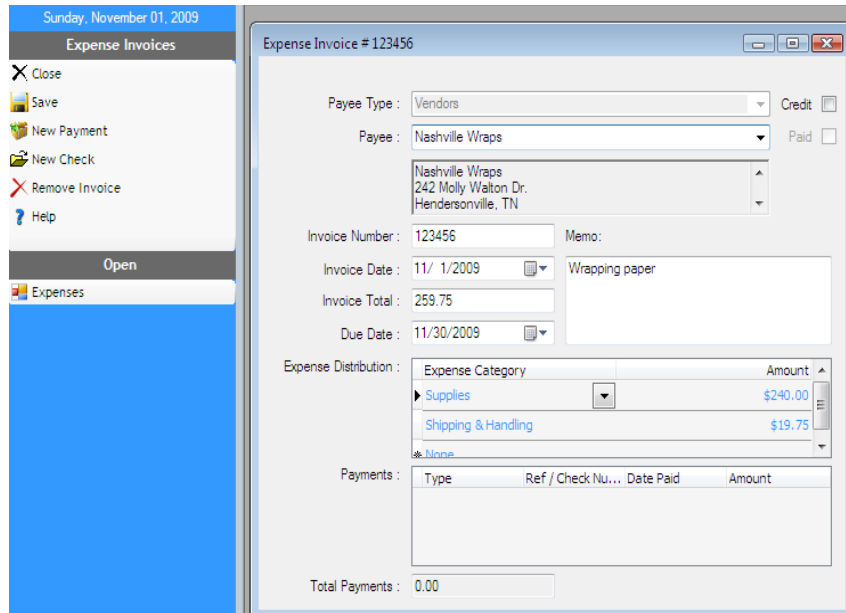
Sunday, November 01, 2009

Expense Invoices

Close

Save

New Payment

New Check

Remove Invoice

Help

Open

Expenses

Expense Invoice # 123456

Payee Type : Vendors

Credit

Payee : Nashville Wraps

Paid

Nashville Wraps
242 Molly Walton Dr.
Hendersonville, TN

Invoice Number : 123456

Memo:

Invoice Date : 11/ 1/2009

Wrapping paper

Invoice Total : 259.75

Due Date : 11/30/2009

Expense Distribution :

| Expense Category | Amount |
|---|---|
| Supplies | \$240.00 |
| Shipping & Handling | \$19.75 |
| None | |

Payments :

| Type | Ref / Check Nu... | Date Paid | Amount |
|---|---|---|---|

Total Payments : 0.00